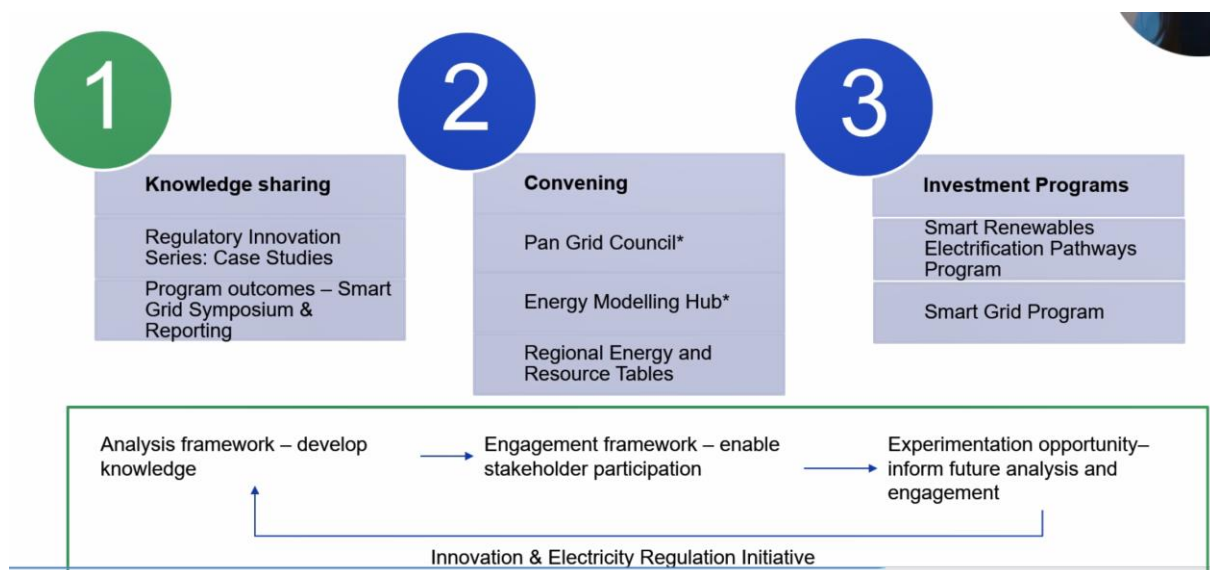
1

Knowledge sharing

Regulatory Innovation Series: Case Studies

Program outcomes – Smart Grid Symposium & Reporting

2

Convening

Pan Grid Council*

Energy Modelling Hub*

Regional Energy and Resource Tables

3

Investment Programs

Smart Renewables Electrification Pathways Program

Smart Grid Program

Analysis framework – develop knowledge

Engagement framework – enable stakeholder participation

Experimentation opportunity– inform future analysis and engagement

Innovation & Electricity Regulation Initiative